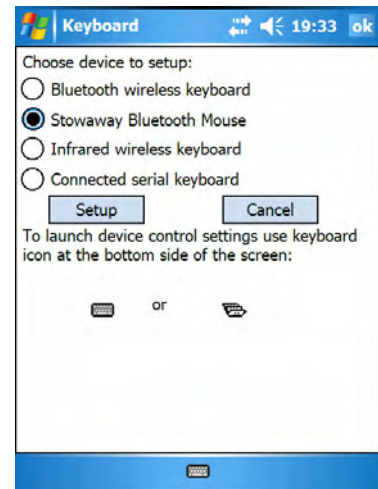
Keyboard 19:33 ok

Choose device to setup:

Bluetooth wireless keyboard

Stowaway Bluetooth Mouse

Infrared wireless keyboard

Connected serial keyboard

Setup

Cancel

To launch device control settings use keyboard icon at the bottom side of the screen:

or